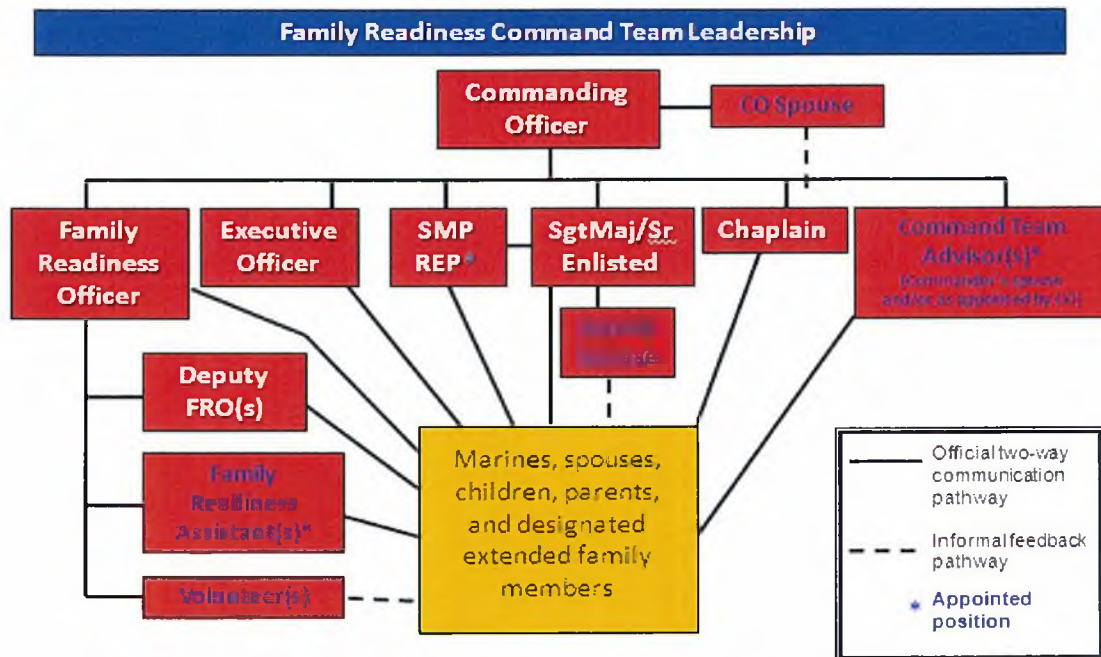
Family Readiness Command Team Leadership

Commanding Officer

CO Spouse

Family Readiness Officer

Executive Officer

SMP REP*

SgtMaj/Sr Enlisted

Chaplain

Command Team Advisor(s)*
(Commander's spouse and/or as appointed by CO)

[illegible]

Deputy FRO(s)

Family Readiness Assistant(s)*

Volunteer(s)

Marines, spouses, children, parents, and designated extended family members

Official two-way communication pathway

Informal feedback pathway

* Appointed position